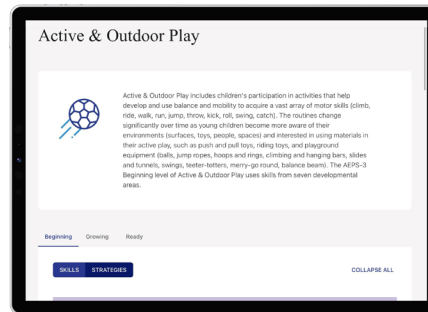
Active & Outdoor Play

Active & Outdoor Play includes children's participation in activities that help develop and use balance and mobility to acquire a vast array of motor skills (climb, ride, walk, run, jump, throw, kick, roll, swing, catch). The routines change significantly over time as young children become more aware of their environments (surfaces, toys, people, spaces) and interested in using materials in their active play, such as push and pull toys, riding toys, and playground equipment (balls, jump ropes, hoops and rings, climbing and hanging bars, slides and tunnels, swings, teeter-totters, merry-go round, balance beam). The AEPS-3 Beginning level of Active & Outdoor Play uses skills from seven developmental areas.

Beginning Growing Ready

SKILLS STRATEGIES

COLLAPSE ALL